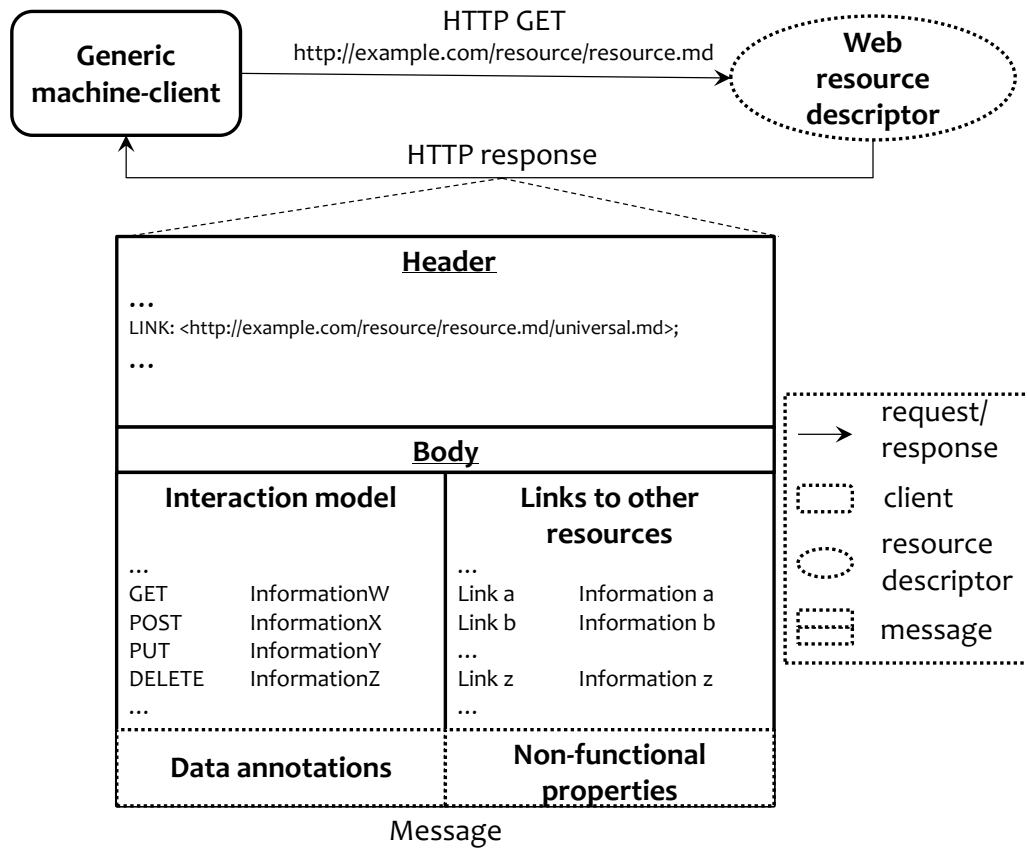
Generic machine-client

HTTP GET
http://example.com/resource/resource.md

Web resource descriptor

HTTP response

Header
…
LINK: <http://example.com/resource/resource.md/universal.md>;
…

Body

Interaction model
…
GET InformationW
POST InformationX
PUT InformationY
DELETE InformationZ
…

Links to other resources
…
Link a Information a
Link b Information b
…
Link z Information z
…

Data annotations

Non-functional properties

Message

request/ response
client
resource descriptor
message